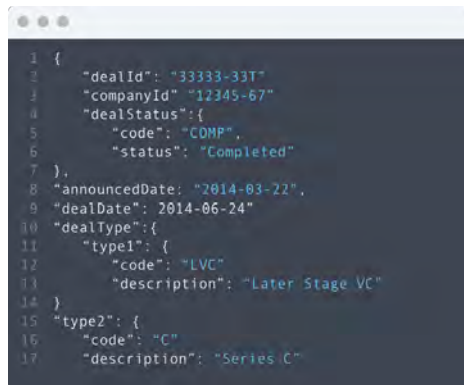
1 {
2 "dealId": "33333-33T"
3 "companyId" "12345-67"
4 "dealStatus":{
5 "code": "COMP",
6 "status": "Completed"
7 },
8 "announcedDate: "2014-03-22",
9 "dealDate": 2014-06-24"
10 "dealType":{
11 "type1": {
12 "code": "LVC"
13 "description": "Later Stage VC"
14 }
15 "type2": {
16 "code": "C"
17 "description": "Series C"